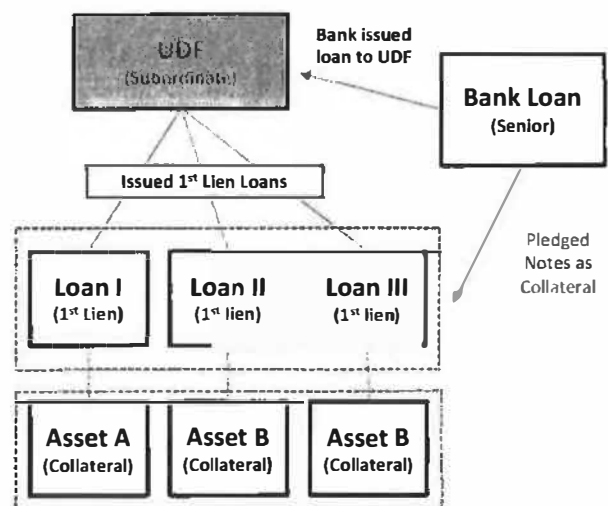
UDF
(Subordinate)

Bank issued loan to UDF

Bank Loan
(Senior)

Issued 1$^{st}$ Lien Loans

Pledged Notes as Collateral

Loan I
(1$^{st}$ Lien)

Loan II
(1$^{st}$ lien)

Loan III
(1$^{st}$ lien)

Asset A
(Collateral)

Asset B
(Collateral)

Asset B
(Collateral)